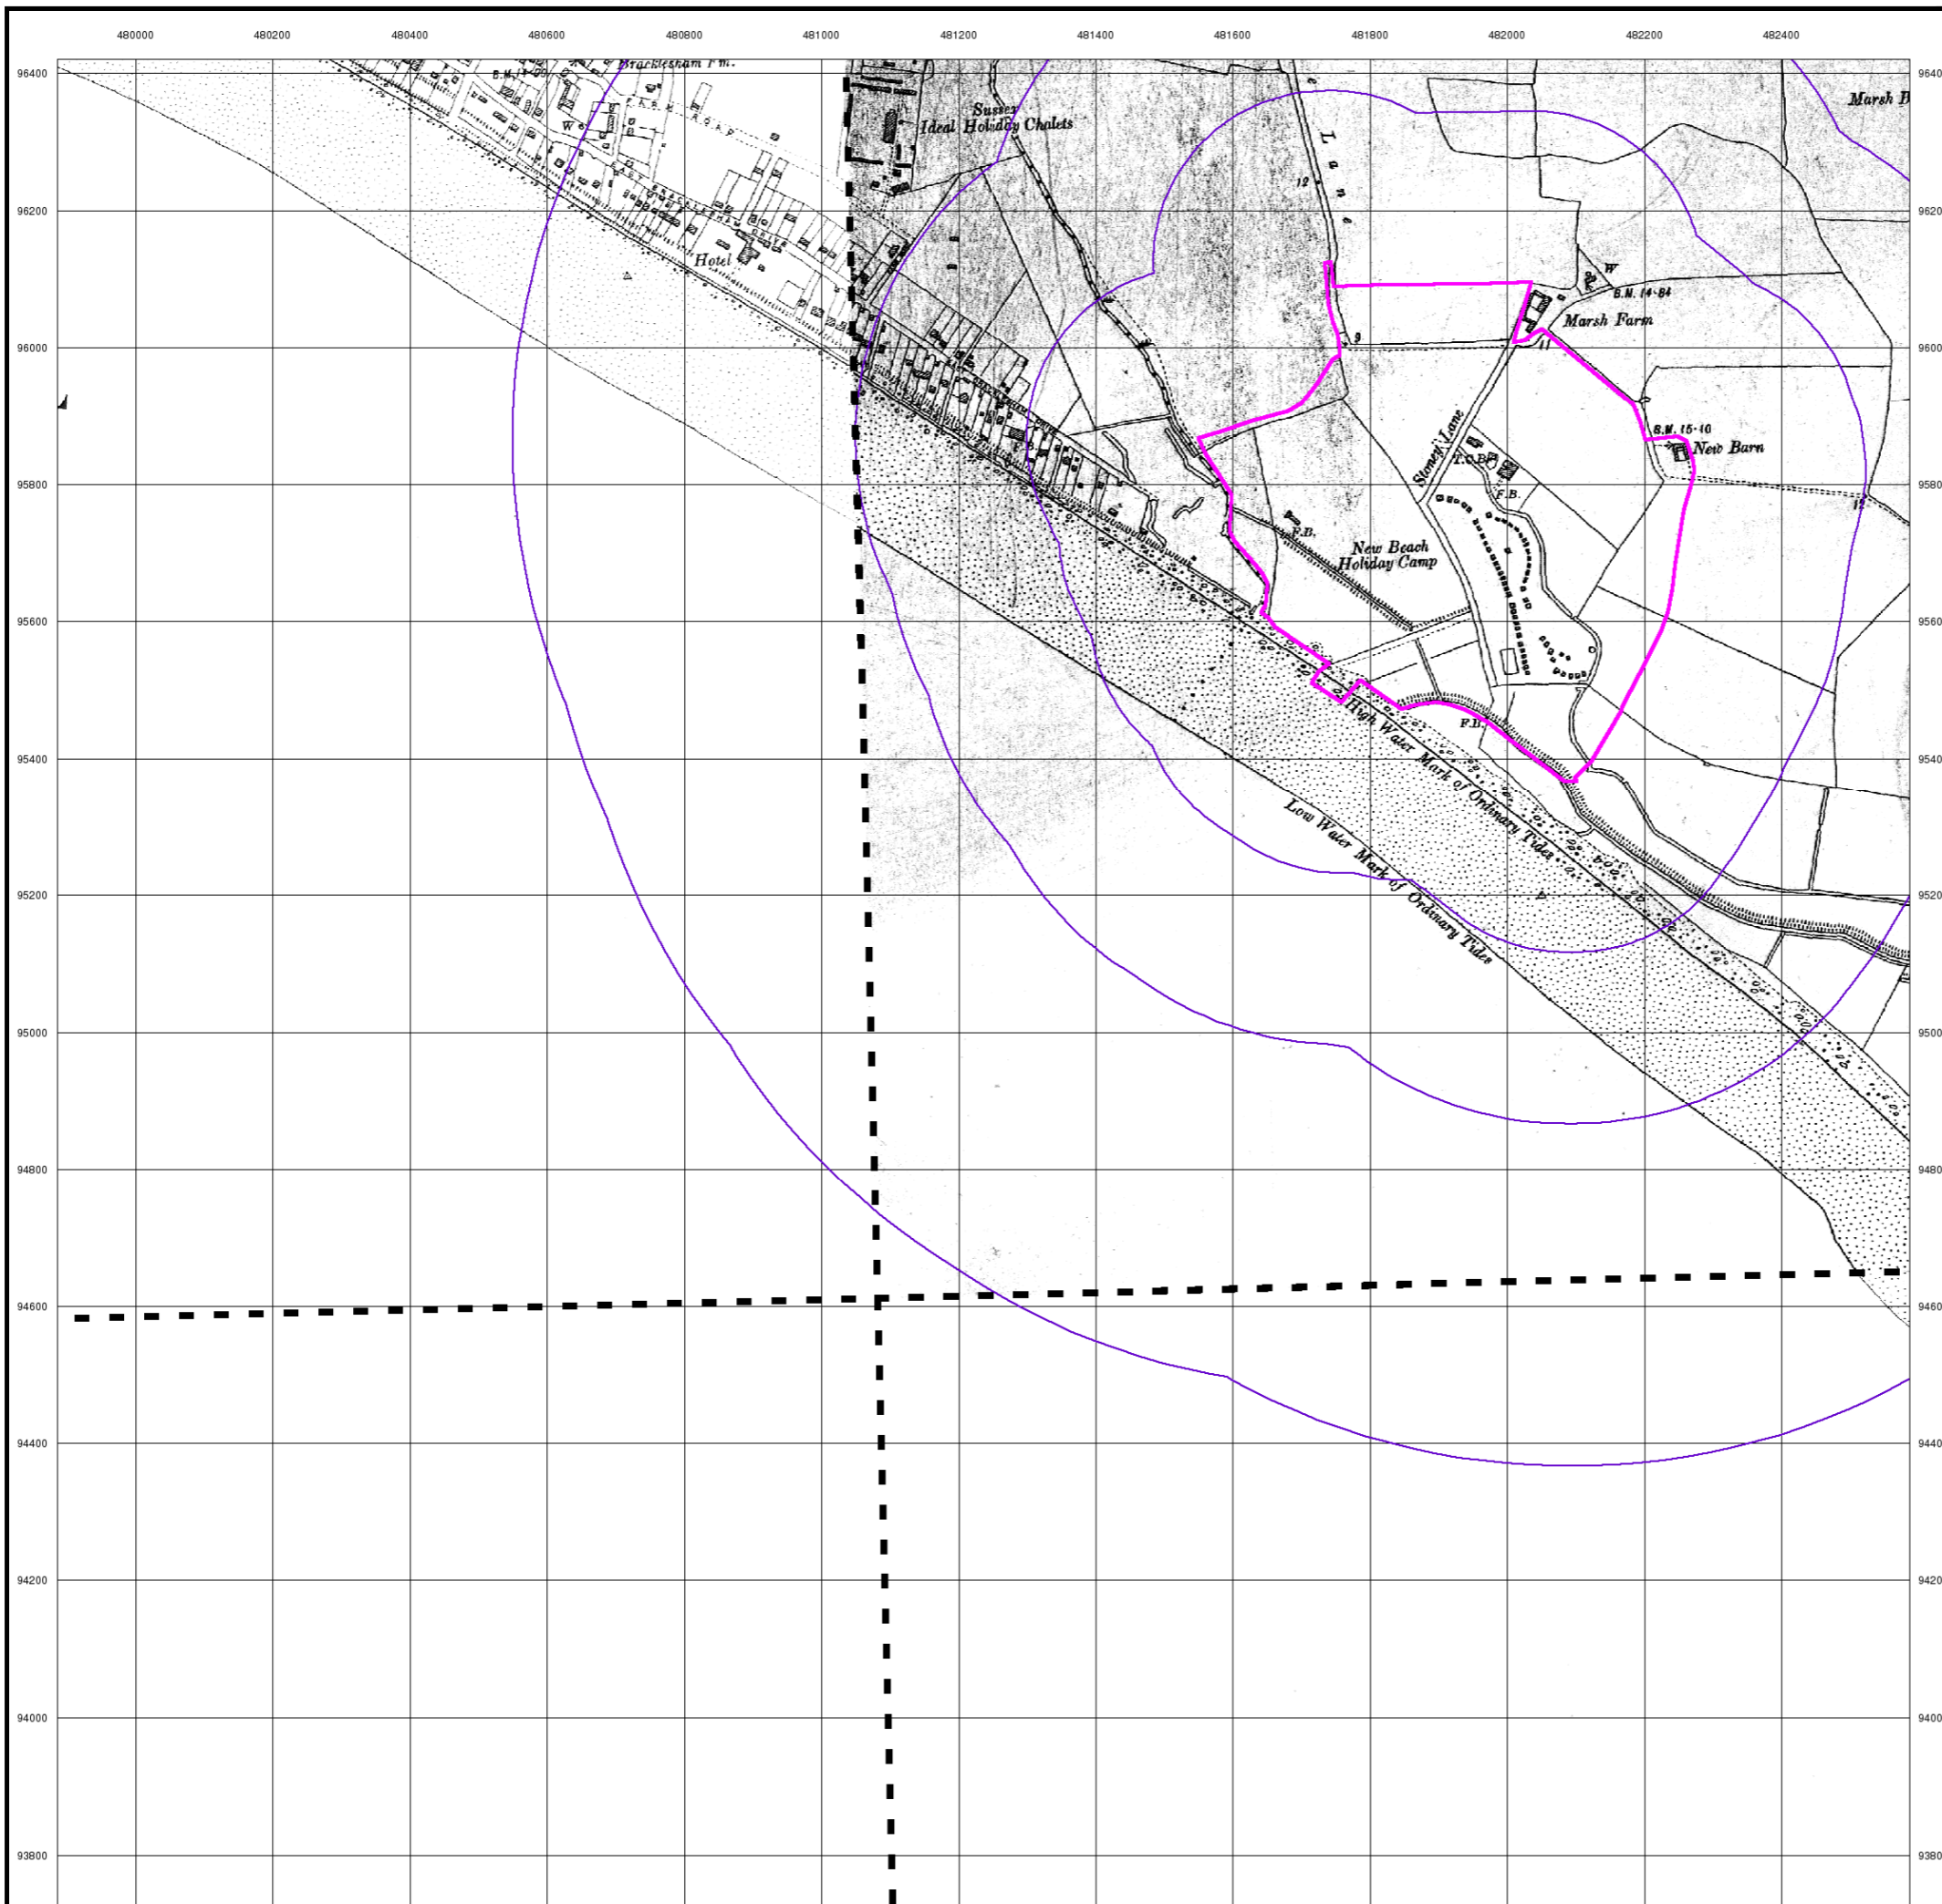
480000 480200 480400 480600 480800 481000 481200 481400 481600 481800 482000 482200 482400

96400 96200 96000 95800 95600 95400 95200 95000 94800 94600 94400 94200 94000 93800

9640 9620 9600 9580 9560 9540 9520 9500 9480 9460 9440 9420 9400 9380

Bracklesham Fm.

B.M. 14·00

W

Hotel

Sussex Ideal Holiday Chalets

Lane

12

9

W

B.M. 14·84

Marsh Farm

11

B.M. 15·10

New Barn

Marsh B

Stoney Lane

T.C.B.

F.B.

F.B.

New Beach Holiday Camp

F.B.

12

High Water Mark of Ordinary Tides

Low Water Mark of Ordinary Tides